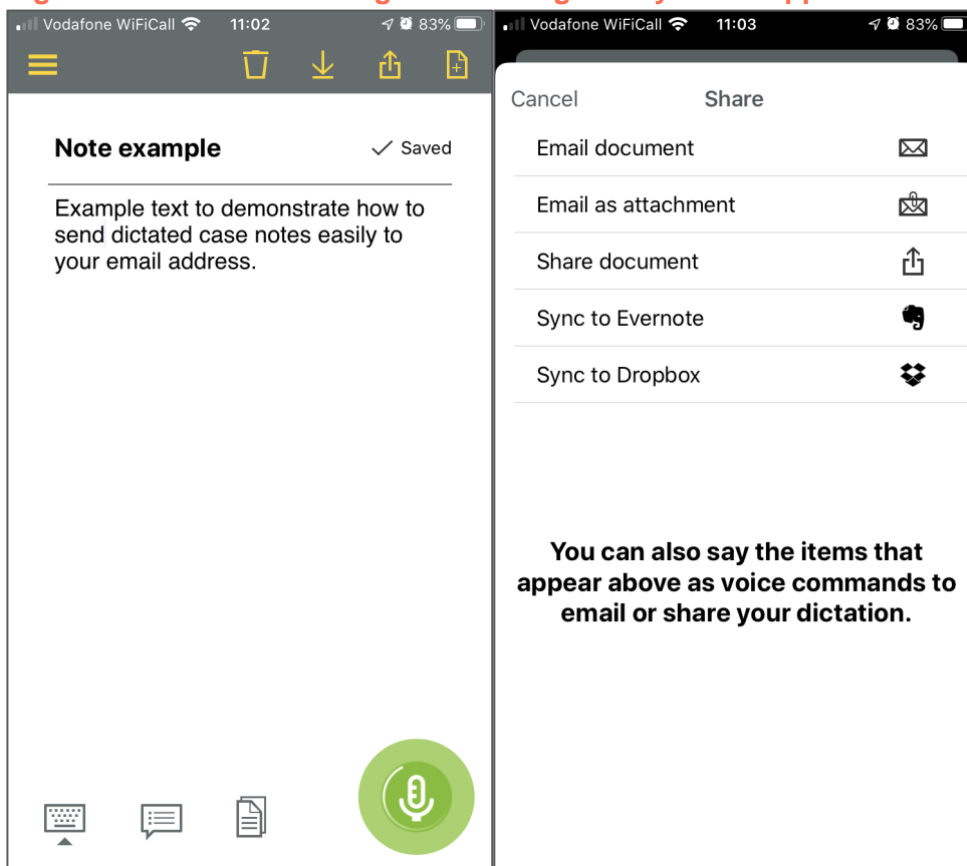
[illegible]

Vodafone WiFiCall 11:02 83%

Note example
✓ Saved

Example text to demonstrate how to send dictated case notes easily to your email address.

Vodafone WiFiCall 11:03 83%

Cancel
Share

Email document
Email as attachment
Share document
Sync to Evernote
Sync to Dropbox

You can also say the items that appear above as voice commands to email or share your dictation.